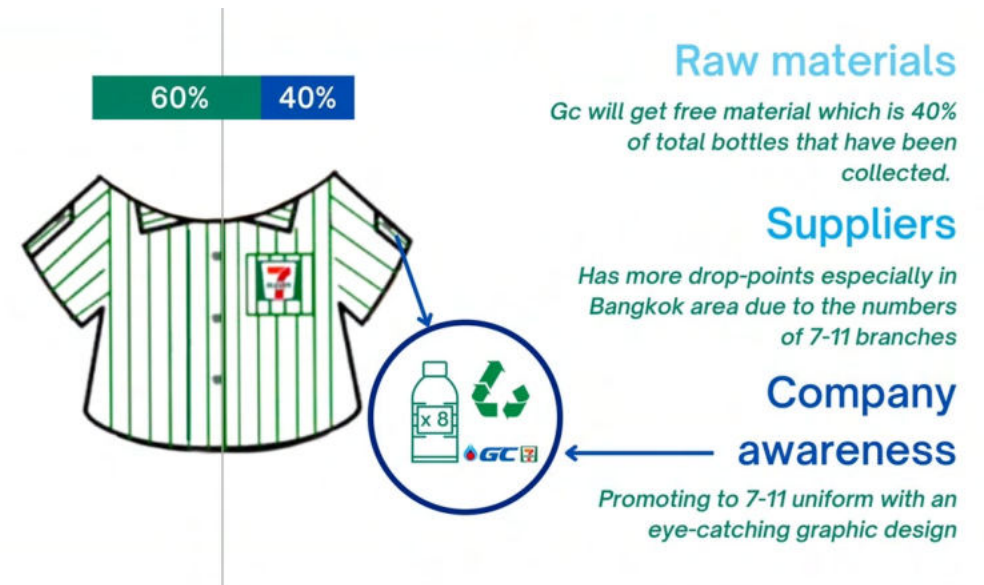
60%
40%

Raw materials

Gc will get free material which is 40% of total bottles that have been collected.

Suppliers

Has more drop-points especially in Bangkok area due to the numbers of 7-11 branches

Company awareness

Promoting to 7-11 uniform with an eye-catching graphic design

7

x 8

GC 7